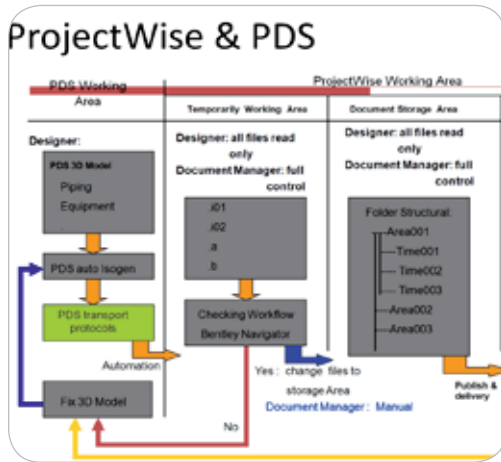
ProjectWise & PDS

PDS Working Area

ProjectWise Working Area

Temporarily Working Area

Document Storage Area

Designer:

PDS 3D Model
Piping
Equipment

PDS auto Isogen

PDS transport protocols

Automation

Fix 3D Model

Designer: all files read only
Document Manager: full control

.i01
.i02
.a
.b

Checking Workflow
Bentley Navigator

Yes : change files to storage Area
Document Manager : Manual

No

Designer: all files read only
Document Manager: full control

Folder Structural:
Area001
Time001
Time002
Time003
Area002
Area003

Publish & delivery